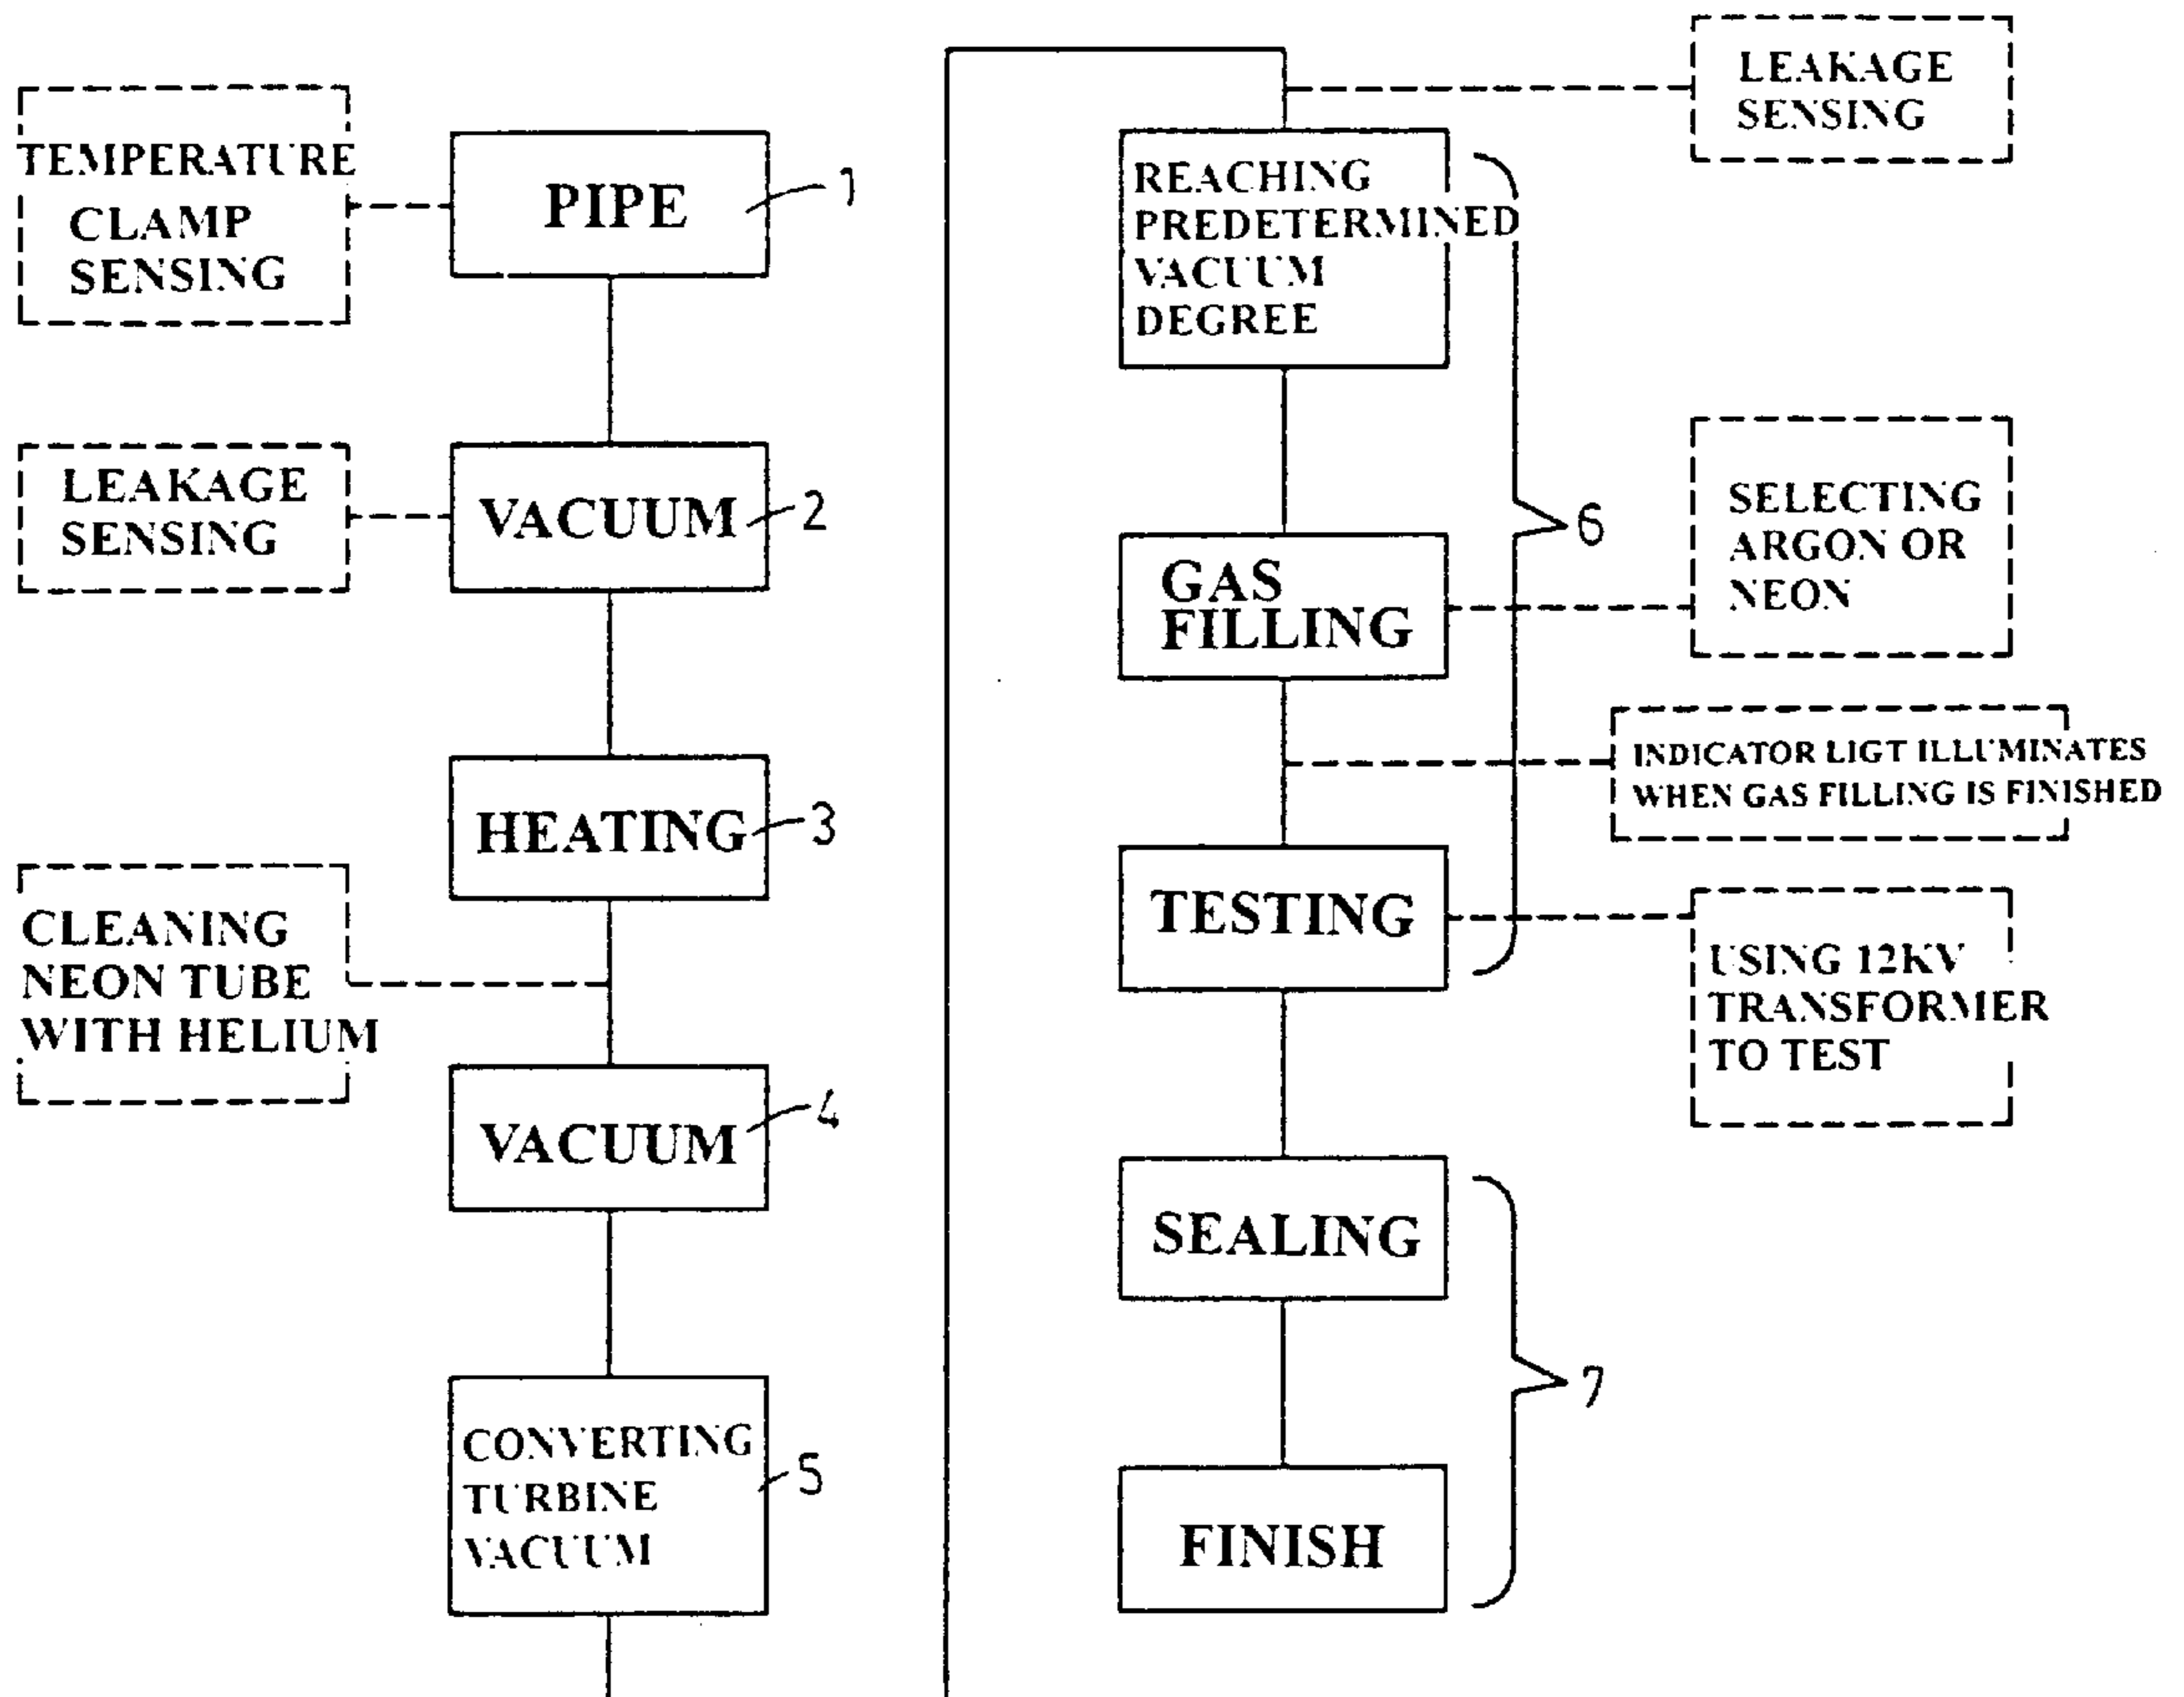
TEMPERATURE CLAMP SENSING

PIPE

1

LEAKAGE SENSING

VACUUM

2

HEATING

3

CLEANING NEON TUBE WITH HELIUM

VACUUM

4

CONVERTING TURBINE VACUUM

5

LEAKAGE SENSING

REACHING PREDETERMINED VACUUM DEGREE

GAS FILLING

SELECTING ARGON OR NEON

6

INDICATOR LIGT ILLUMINATES WHEN GAS FILLING IS FINISHED

TESTING

USING 12KV TRANSFORMER TO TEST

SEALING

7

FINISH